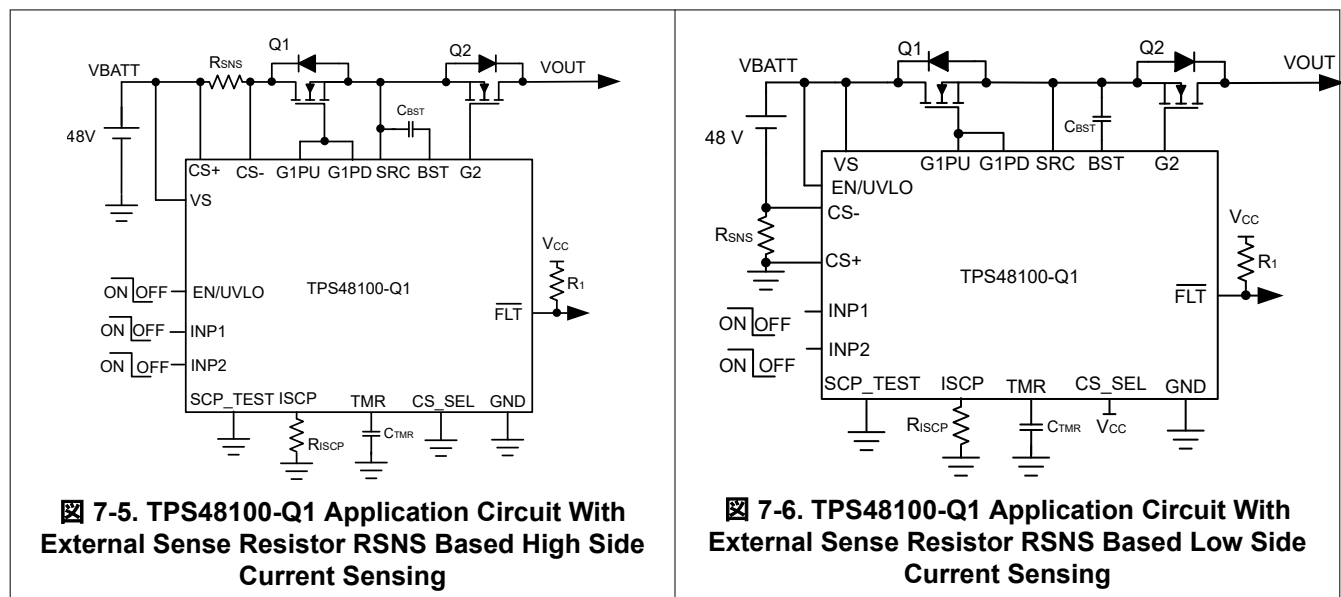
VBATT
RSNS
Q1
Q2
VOUT
CBST
48V
CS+
CS-
G1PU
G1PD
SRC
BST
G2
VS
$V_{CC}$
$R_1$
ON OFF
EN/UVLO
TPS48100-Q1
ON OFF
INP1
$\overline{FLT}$
ON OFF
INP2
SCP_TEST
ISCP
TMR
CS_SEL
GND
RISCP
CTMR

図 7-5. TPS48100-Q1 Application Circuit With External Sense Resistor RSNS Based High Side Current Sensing

VBATT
Q1
Q2
VOUT
48 V
VS
G1PU
G1PD
SRC
BST
G2
CBST
EN/UVLO
CS-
$V_{CC}$
RSNS
$R_1$
CS+
TPS48100-Q1
$\overline{FLT}$
INP1
ON OFF
INP2
ON OFF
SCP_TEST
ISCP
TMR
CS_SEL
GND
RISCP
CTMR
$V_{CC}$

図 7-6. TPS48100-Q1 Application Circuit With External Sense Resistor RSNS Based Low Side Current Sensing